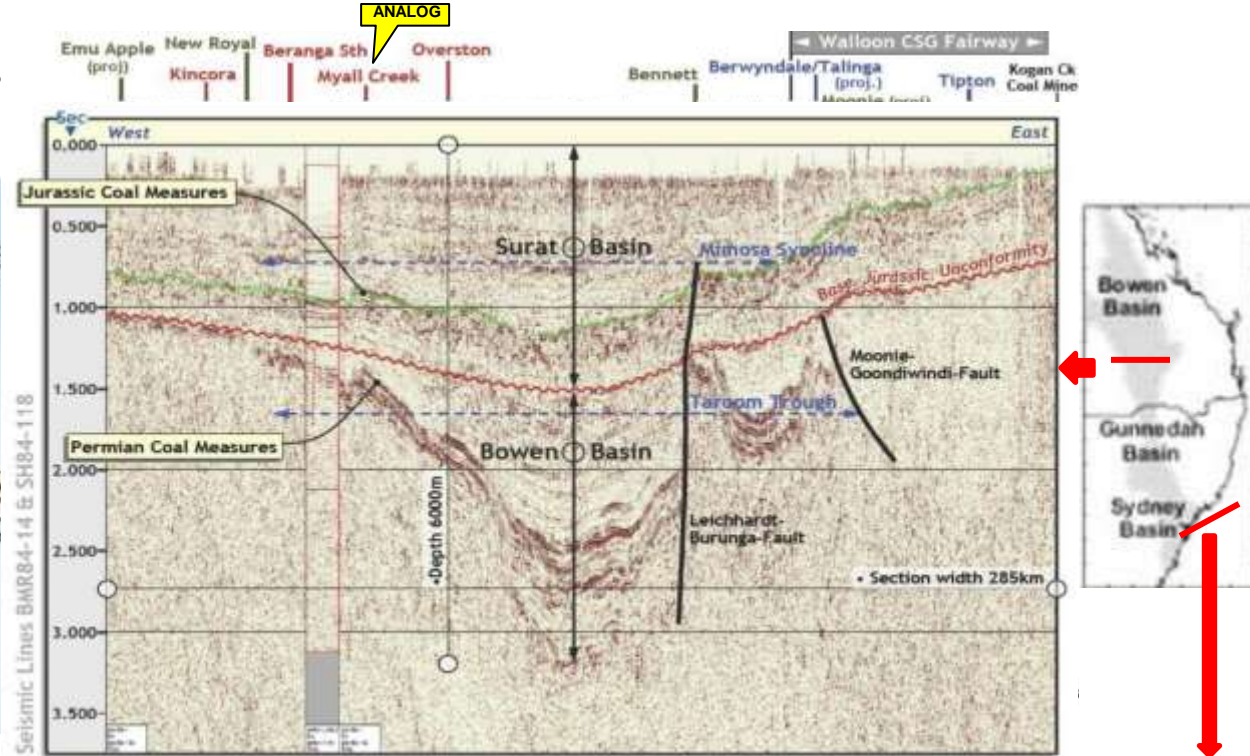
ANALOG

Emu Apple (proj)
New Royal
Kincora
Beranga Sth
Myall Creek
Overston
Bennett
Berwyndale/Talinga (proj.)
Moonie (proj)
◄ Walloon CSG Fairway ►
Tipton
Kogan Ck Coal Mine

Sec
West
East
0.000
0.500
1.000
1.500
2.000
2.500
3.000
3.500

Jurassic Coal Measures
Surat Basin
Mimosa Syncline
Base Jurassic Unconformity
Moonie-Goondiwindi-Fault
Taroom Trough
Permian Coal Measures
Bowen Basin
•Depth 6000m
Leichhardt-Burunga-Fault
• Section width 285km

Seismic Lines BMR84-14 & SH84-118

Bowen Basin
Gunnedah Basin
Sydney Basin